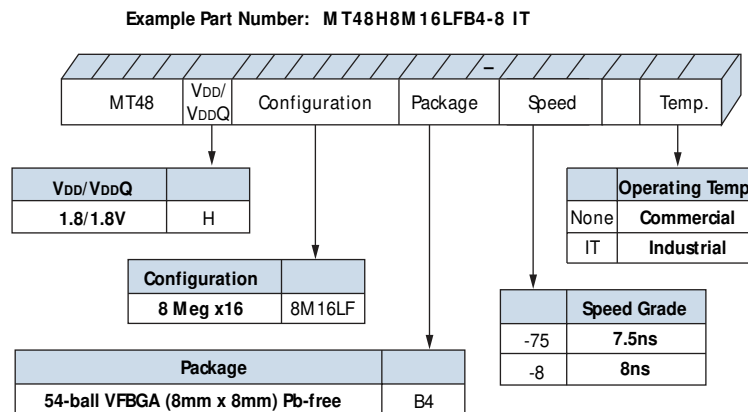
Example Part Number: MT48H8M16LFB4-8 IT

–

| MT48 | VDD/VDDQ | Configuration | Package | Speed | | Temp. |
|---|---|---|---|---|---|---|

| VDD/VDDQ | |
|---|---|
| 1.8/1.8V | H |

| | Operating Temp |
|---|---|
| None | Commercial |
| IT | Industrial |

| Configuration | |
|---|---|
| 8 Meg x16 | 8M16LF |

| | Speed Grade |
|---|---|
| -75 | 7.5ns |
| -8 | 8ns |

| Package | |
|---|---|
| 54-ball VFBGA (8mm x 8mm) Pb-free | B4 |